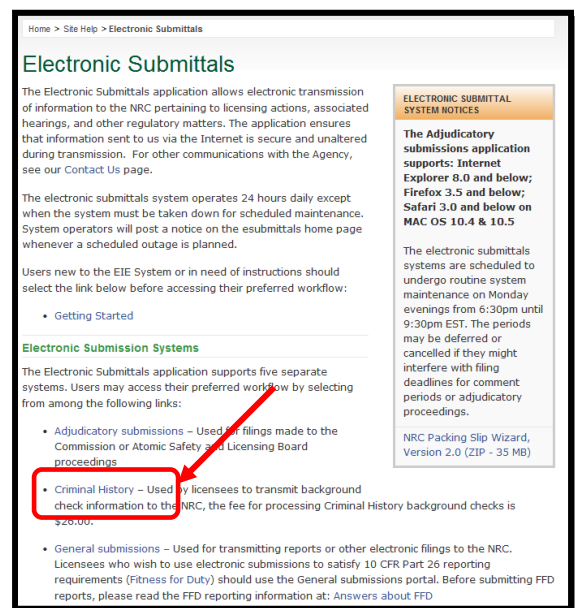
Home > Site Help > Electronic Submittals

Electronic Submittals

The Electronic Submittals application allows electronic transmission of information to the NRC pertaining to licensing actions, associated hearings, and other regulatory matters. The application ensures that information sent to us via the Internet is secure and unaltered during transmission. For other communications with the Agency, see our Contact Us page.

The electronic submittals system operates 24 hours daily except when the system must be taken down for scheduled maintenance. System operators will post a notice on the esubmittals home page whenever a scheduled outage is planned.

Users new to the EIE System or in need of instructions should select the link below before accessing their preferred workflow:

• Getting Started

Electronic Submission Systems

The Electronic Submittals application supports five separate systems. Users may access their preferred workflow by selecting from among the following links:

• Adjudicatory submissions – Used for filings made to the Commission or Atomic Safety and Licensing Board proceedings

• Criminal History – Used by licensees to transmit background check information to the NRC, the fee for processing Criminal History background checks is $26.00.

• General submissions – Used for transmitting reports or other electronic filings to the NRC. Licensees who wish to use electronic submissions to satisfy 10 CFR Part 26 reporting requirements (Fitness for Duty) should use the General submissions portal. Before submitting FFD reports, please read the FFD reporting information at: Answers about FFD

ELECTRONIC SUBMITTAL SYSTEM NOTICES

The Adjudicatory submissions application supports: Internet Explorer 8.0 and below; Firefox 3.5 and below; Safari 3.0 and below on MAC OS 10.4 & 10.5

The electronic submittals systems are scheduled to undergo routine system maintenance on Monday evenings from 6:30pm until 9:30pm EST. The periods may be deferred or cancelled if they might interfere with filing deadlines for comment periods or adjudicatory proceedings.

NRC Packing Slip Wizard, Version 2.0 (ZIP - 35 MB)